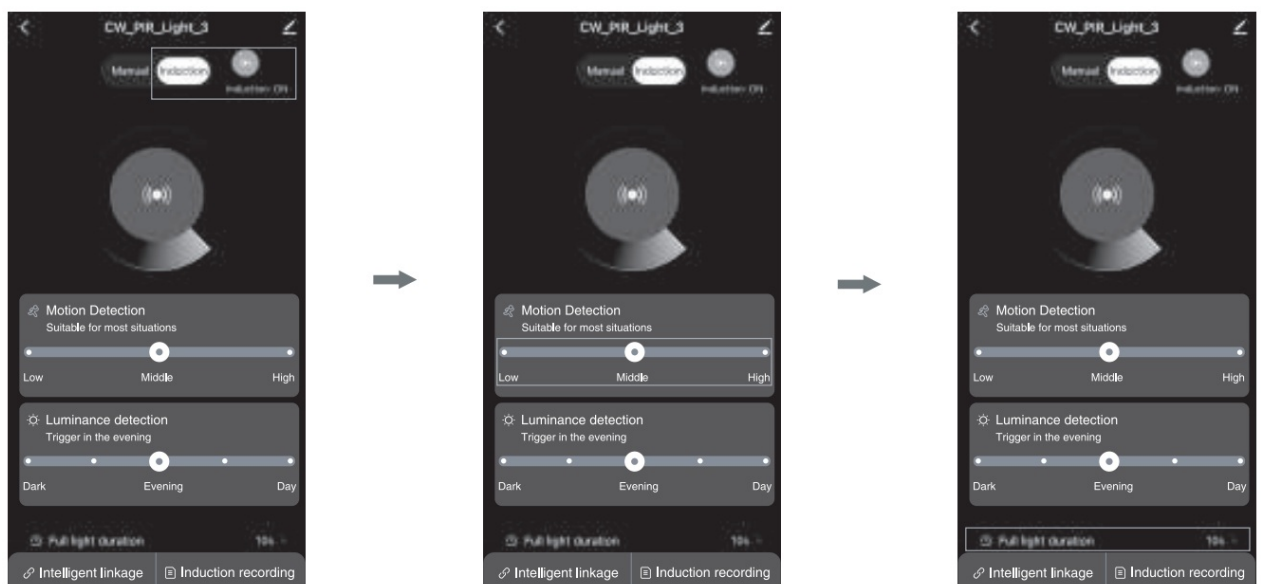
CW_PIR_Light_3

Manual Induction

Induction ON

Motion Detection
Suitable for most situations

Low Middle High

Luminance detection
Trigger in the evening

Dark Evening Day

Full light duration 10s

Intelligent linkage Induction recording

CW_PIR_Light_3

Manual Induction

Induction ON

Motion Detection
Suitable for most situations

Low Middle High

Luminance detection
Trigger in the evening

Dark Evening Day

Full light duration 10s

Intelligent linkage Induction recording

CW_PIR_Light_3

Manual Induction

Induction ON

Motion Detection
Suitable for most situations

Low Middle High

Luminance detection
Trigger in the evening

Dark Evening Day

Full light duration 10s

Intelligent linkage Induction recording